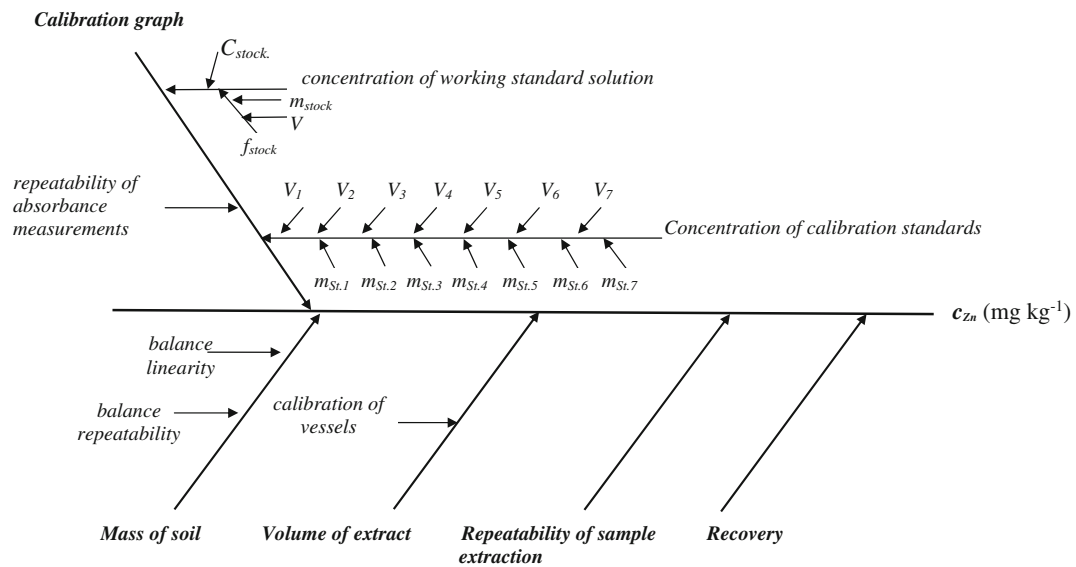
Calibration graph

$C_{stock.}$

concentration of working standard solution

$m_{stock}$

$V$

$f_{stock}$

repeatability of absorbance measurements

$V_1$ $V_2$ $V_3$ $V_4$ $V_5$ $V_6$ $V_7$

Concentration of calibration standards

$m_{St.1}$ $m_{St.2}$ $m_{St.3}$ $m_{St.4}$ $m_{St.5}$ $m_{St.6}$ $m_{St.7}$

$c_{Zn}$ (mg kg$^{-1}$)

balance linearity

balance repeatability

calibration of vessels

Mass of soil

Volume of extract

Repeatability of sample extraction

Recovery